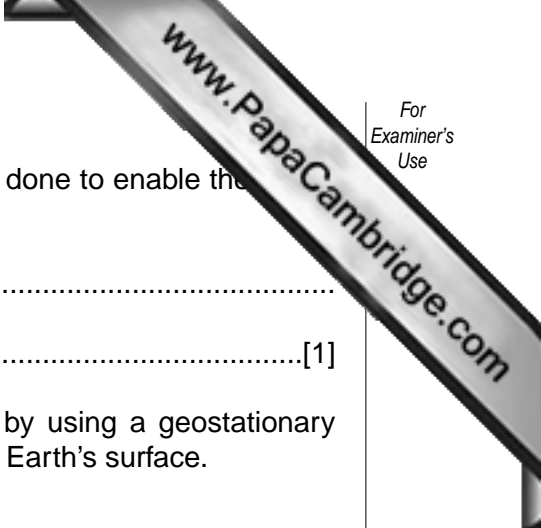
www.PapaCambridge.com

For Examiner's Use

done to enable th

..........................................................

..........................................................[1]

by using a geostationary Earth's surface.